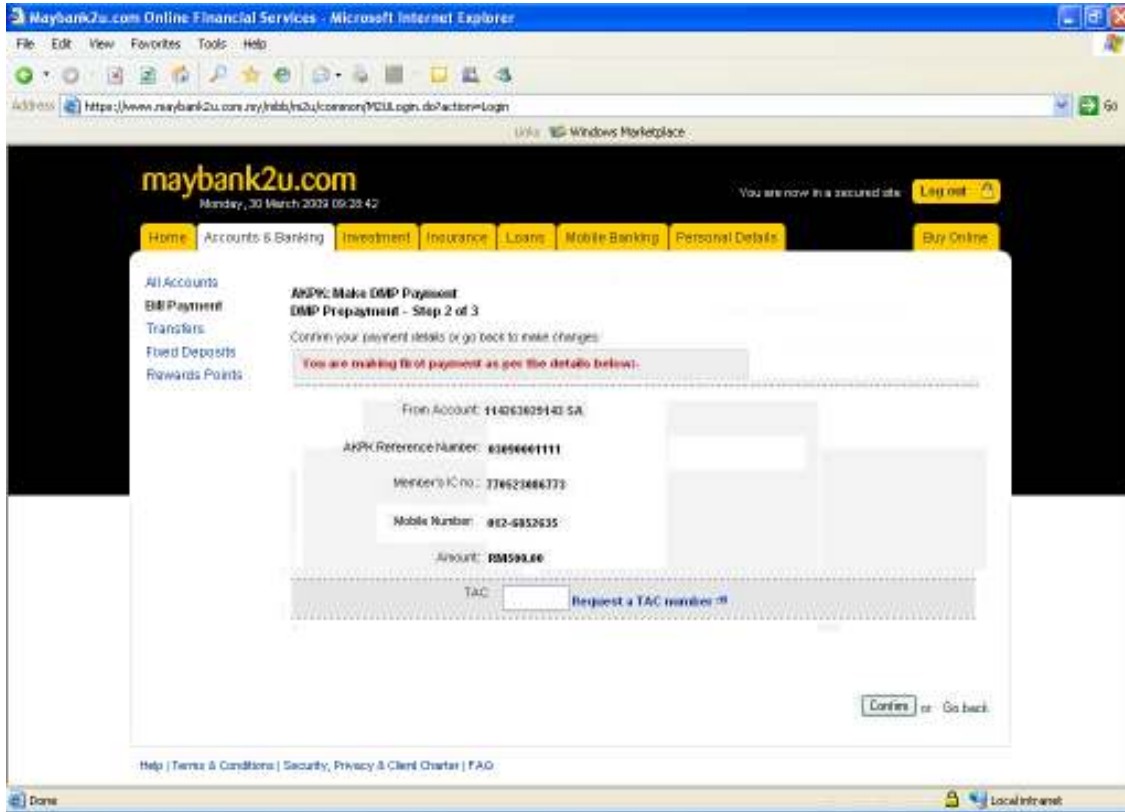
Maybank2u.com Online Financial Services - Microsoft Internet Explorer

File Edit View Favorites Tools Help

Address https://www.maybank2u.com.my/mbb/m2u/common/M2ULogin.do?action=Login

Go

Links Windows Marketplace

maybank2u.com
Monday, 30 March 2009 09:28:42

You are now in a secured site Log out

Home Accounts & Banking Investment Insurance Loans Mobile Banking Personal Details Buy Online

All Accounts
Bill Payment
Transfers
Fixed Deposits
Rewards Points

AKPK: Make DMP Payment
DMP Prepayment - Step 2 of 3

Confirm your payment details or go back to make changes

You are making first payment as per the details below.

From Account: 114263029142 SA

AKPK Reference Number: 03090001111

Member's IC no.: 770623086773

Mobile Number: 012-6852635

Amount: RM500.00

TAC: Request a TAC number

Confirm or Go back

Help | Terms & Conditions | Security, Privacy & Client Charter | FAQ

Done

Local intranet